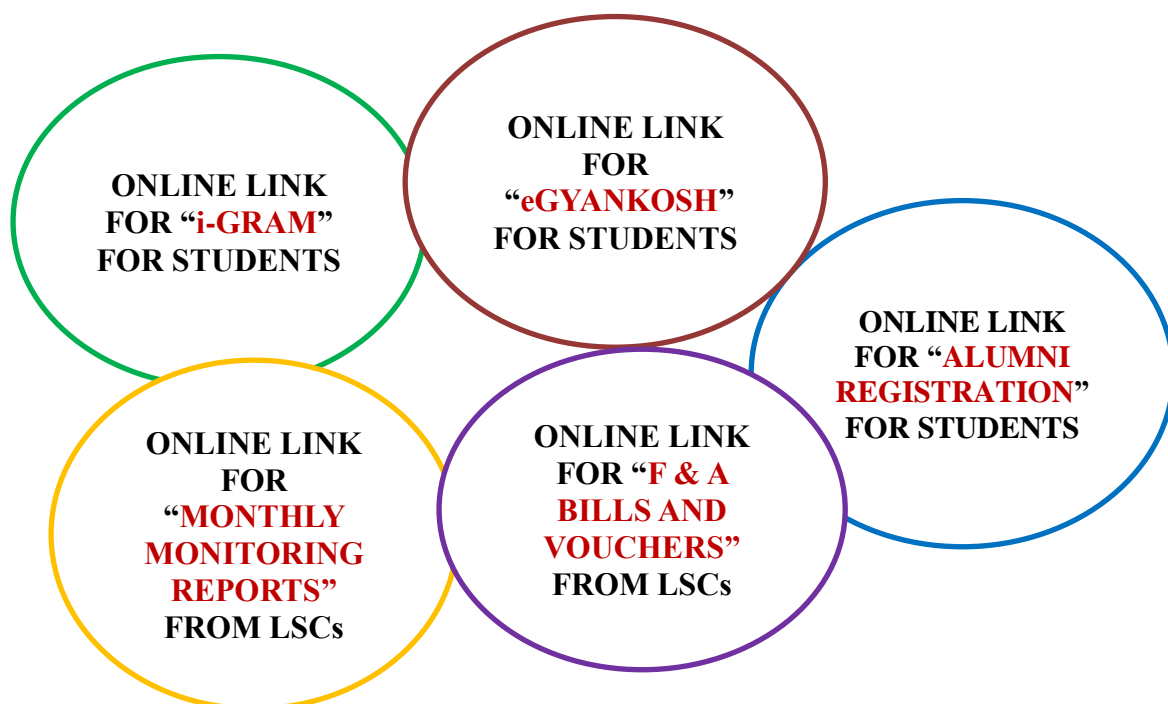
ONLINE LINK FOR "i-GRAM" FOR STUDENTS

ONLINE LINK FOR "eGYANKOSH" FOR STUDENTS

ONLINE LINK FOR "ALUMNI REGISTRATION" FOR STUDENTS

ONLINE LINK FOR "MONTHLY MONITORING REPORTS" FROM LSCs

ONLINE LINK FOR "F & A BILLS AND VOUCHERS" FROM LSCs